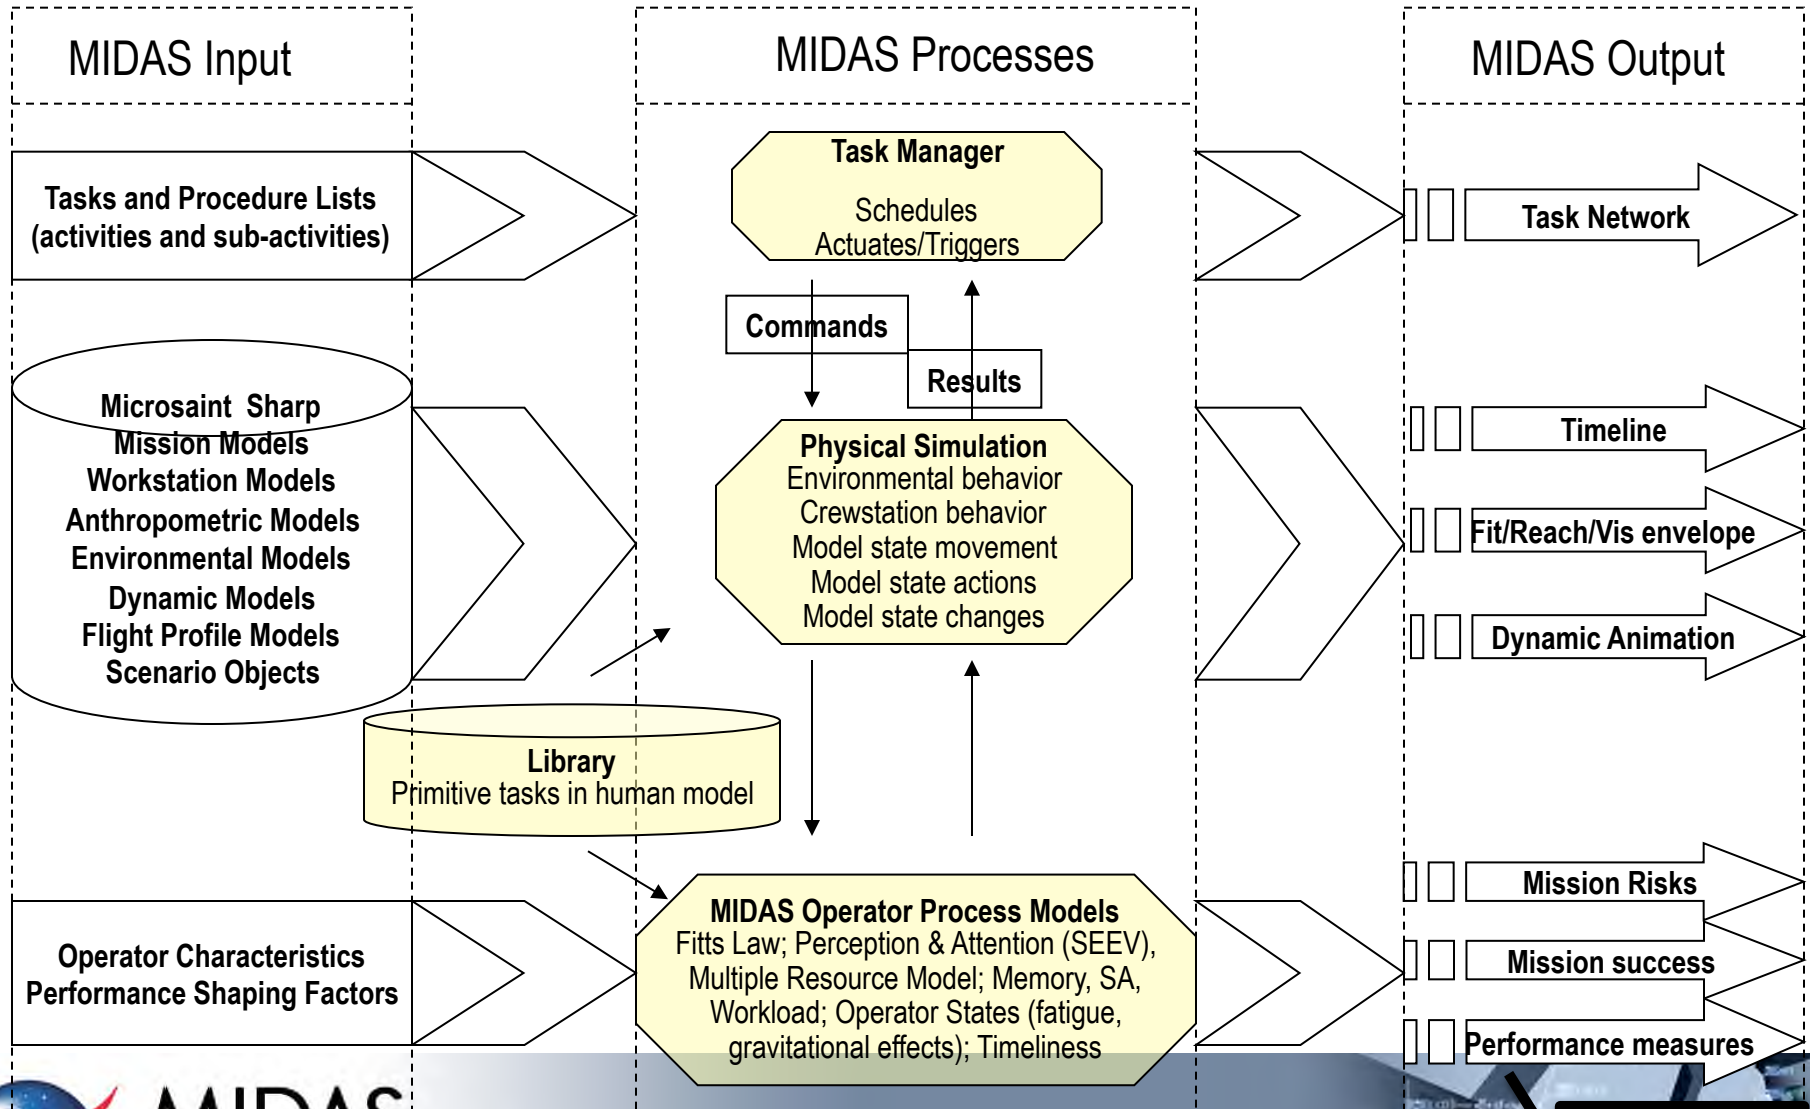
MIDAS Input

MIDAS Processes

MIDAS Output

Tasks and Procedure Lists (activities and sub-activities)

Task Manager

Schedules
Actuates/Triggers

Task Network

Commands

Results

Microsaint Sharp
Mission Models
Workstation Models
Anthropometric Models
Environmental Models
Dynamic Models
Flight Profile Models
Scenario Objects

Physical Simulation
Environmental behavior
Crewstation behavior
Model state movement
Model state actions
Model state changes

Timeline

Fit/Reach/Vis envelope

Dynamic Animation

Library
Primitive tasks in human model

Operator Characteristics
Performance Shaping Factors

MIDAS Operator Process Models
Fitts Law; Perception & Attention (SEEV), Multiple Resource Model; Memory, SA, Workload; Operator States (fatigue, gravitational effects); Timeliness

Mission Risks

Mission success

Performance measures

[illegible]